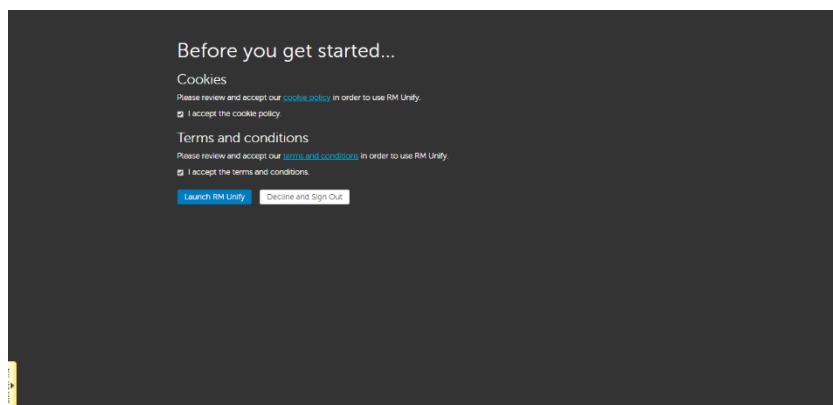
Before you get started...

Cookies

Please review and accept our cookie policy in order to use RM Unify.

I accept the cookie policy.

Terms and conditions

Please review and accept our terms and conditions in order to use RM Unify.

I accept the terms and conditions.

Launch RM Unify

Decline and Sign Out